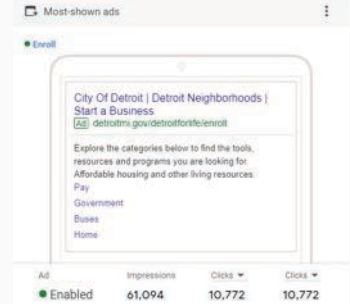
Most-shown ads

Enroll

City Of Detroit | Detroit Neighborhoods | Start a Business
Ad detroitmi.gov/detroitforlife/enroll

Explore the categories below to find the tools, resources and programs you are looking for. Affordable housing and other living resources.

Pay

Government

Buses

Home

| Ad | Impressions | Clicks ▾ | Clicks ▾ |
|---|---|---|---|
| Enabled | 61,094 | 10,772 | 10,772 |